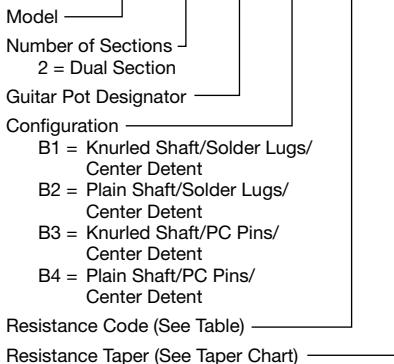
Model

Number of Sections
2 = Dual Section

Guitar Pot Designator

Configuration
B1 = Knurled Shaft/Solder Lugs/ Center Detent
B2 = Plain Shaft/Solder Lugs/ Center Detent
B3 = Knurled Shaft/PC Pins/ Center Detent
B4 = Plain Shaft/PC Pins/ Center Detent

Resistance Code (See Table)

Resistance Taper (See Taper Chart)